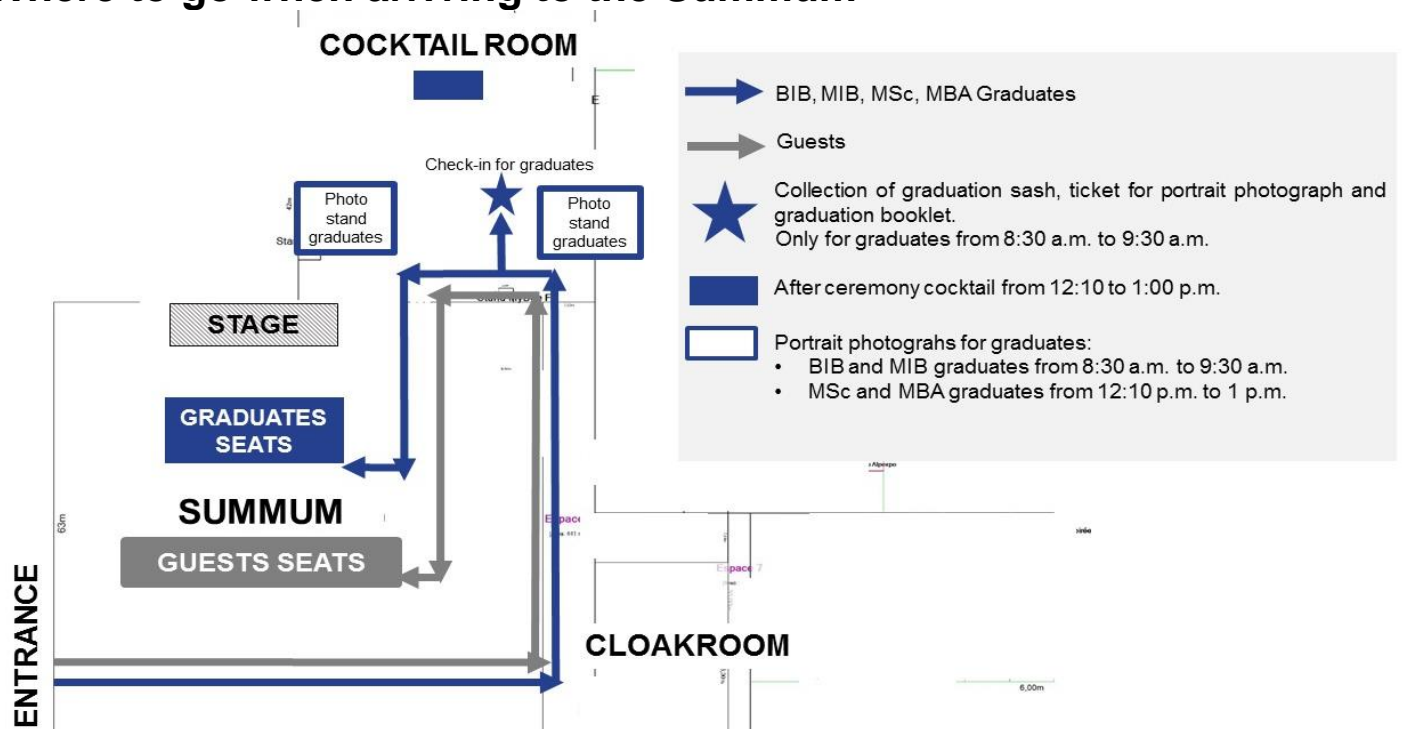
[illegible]

COCKTAIL ROOM

Check-in for graduates

Photo stand graduates

Photo stand graduates

STAGE

GRADUATES SEATS

SUMMUM

GUESTS SEATS

ENTRANCE

CLOAKROOM

Espace

Espace 7

63m

6,00m

BIB, MIB, MSc, MBA Graduates

Guests

Collection of graduation sash, ticket for portrait photograph and graduation booklet.
Only for graduates from 8:30 a.m. to 9:30 a.m.

After ceremony cocktail from 12:10 to 1:00 p.m.

Portrait photograhs for graduates:
• BIB and MIB graduates from 8:30 a.m. to 9:30 a.m.
• MSc and MBA graduates from 12:10 p.m. to 1 p.m.